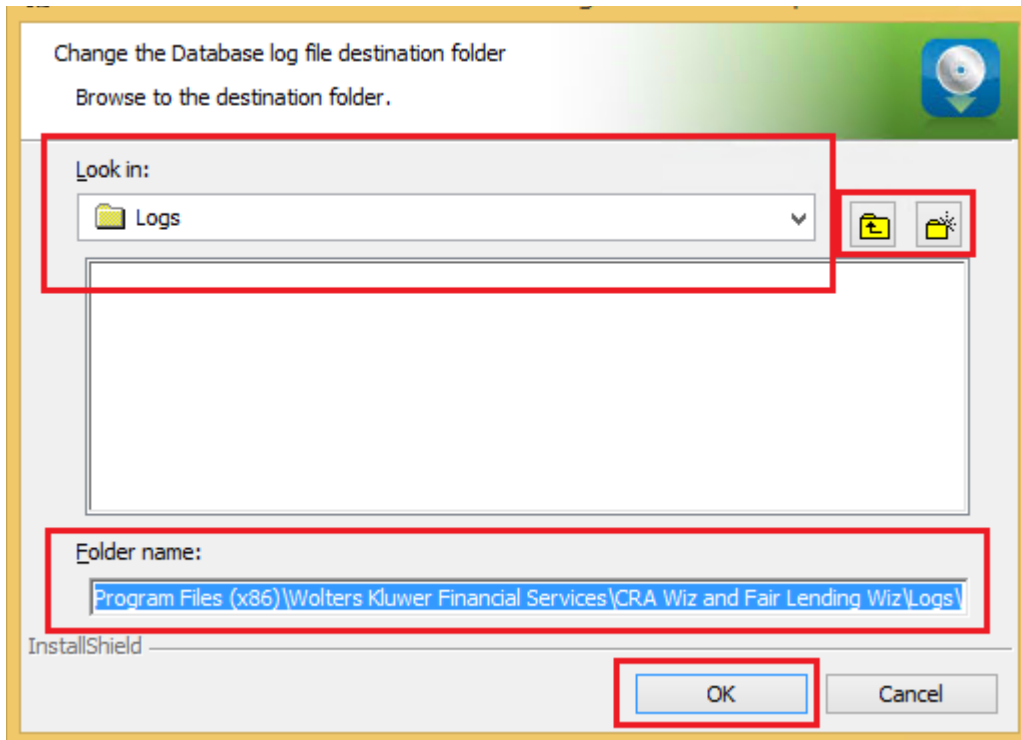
Change the Database log file destination folder

Browse to the destination folder.

Look in:

Logs

Folder name:

Program Files (x86)\Wolters Kluwer Financial Services\CRA Wiz and Fair Lending Wiz\Logs\

InstallShield

OK

Cancel